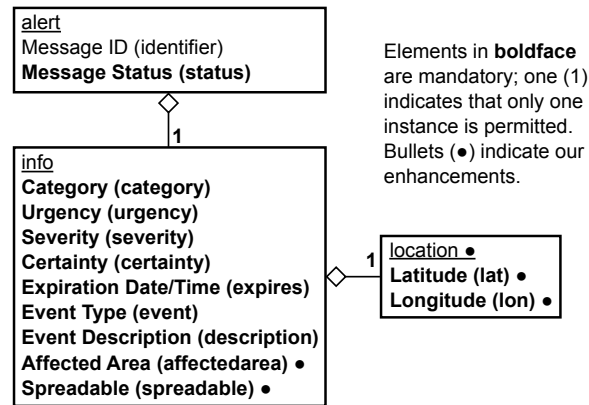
alert
Message ID (identifier)
Message Status (status)

1

info
Category (category)
Urgency (urgency)
Severity (severity)
Certainty (certainty)
Expiration Date/Time (expires)
Event Type (event)
Event Description (description)
Affected Area (affectedarea) ●
Spreadable (spreadable) ●

Elements in boldface are mandatory; one (1) indicates that only one instance is permitted. Bullets (●) indicate our enhancements.

1

location ●
Latitude (lat) ●
Longitude (lon) ●